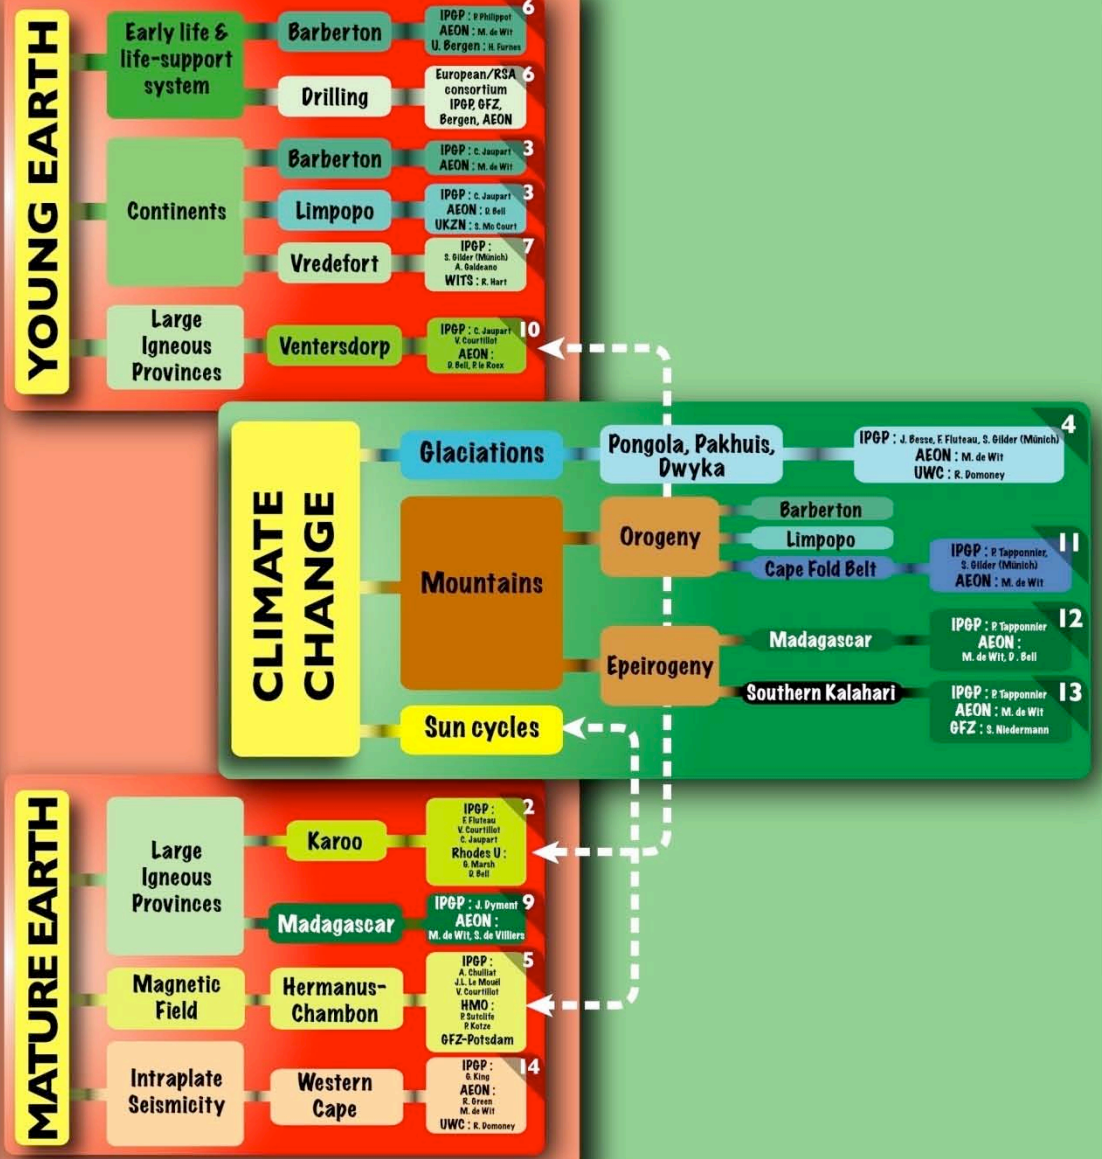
YOUNG EARTH

Early life & life-support system

Barberton

IPGP : P. Philippot
AEON : M. de Wit
U. Bergen : H. Furnes
6

Drilling

European/RSA consortium
IPGP, GFZ, Bergen, AEON
6

Continents

Barberton

IPGP : C. Jaupart
AEON : M. de Wit
3

Limpopo

IPGP : C. Jaupart
AEON : D. Bell
UKZN : S. Mc Court
3

Vredefort

IPGP : S. Gilder (Munich) A. Galdeano
WITS : R. Hart
7

Large Igneous Provinces

Ventersdorp

IPGP : C. Jaupart V. Courtillot
AEON : D. Bell, P. le Roex
10

CLIMATE CHANGE

Glaciations

Pongola, Pakhuis, Dwyka

IPGP : J. Besse, F. Fluteau, S. Gilder (München)
AEON : M. de Wit
UWC : R. Domoney
4

Mountains

Orogeny

Barberton

Limpopo

Cape Fold Belt

IPGP : P. Tapponnier, S. Gilder (München)
AEON : M. de Wit
11

Epeirogeny

Madagascar

IPGP : P. Tapponnier
AEON : M. de Wit, D. Bell
12

Southern Kalahari

IPGP : P. Tapponnier
AEON : M. de Wit
GFZ : S. Niedermann
13

Sun cycles

MATURE EARTH

Large Igneous Provinces

Karoo

IPGP : F. Fluteau V. Courtillot C. Jaupart
Rhodes U : G. Marsh D. Bell
2

Madagascar

IPGP : J. Dyment
AEON : M. de Wit, S. de Villiers
9

Magnetic Field

Hermanus-Chambon

IPGP : A. Chulliat J.L. Le Mouël V. Courtillot
HMO : P. Sutcliffe P. Kotze
GFZ-Potsdam
5

Intraplate Seismicity

Western Cape

IPGP : G. King
AEON : R. Green M. de Wit
UWC : R. Domoney
14